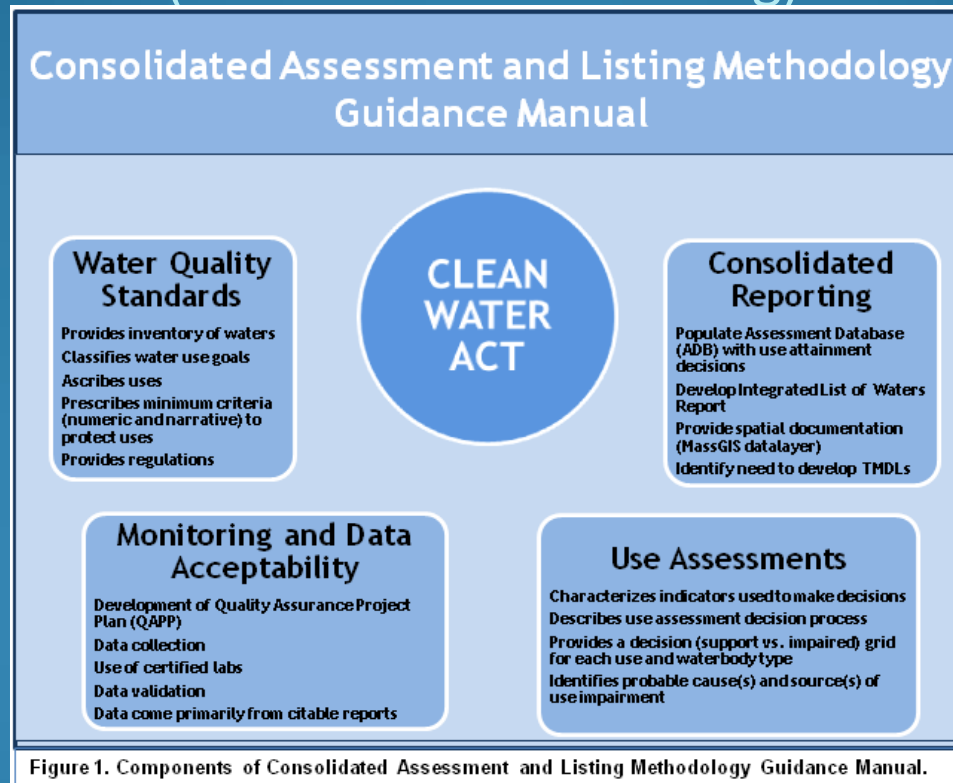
Consolidated Assessment and Listing Methodology Guidance Manual

Water Quality Standards

Provides inventory of waters
Classifies water use goals
Ascribes uses
Prescribes minimum criteria (numeric and narrative) to protect uses
Provides regulations

CLEAN WATER ACT

Consolidated Reporting

Populate Assessment Database (ADB) with use attainment decisions
Develop Integrated List of Waters Report
Provide spatial documentation (MassGIS datalayer)
Identify need to develop TMDLs

Monitoring and Data Acceptability

Development of Quality Assurance Project Plan (QAPP)
Data collection
Use of certified labs
Data validation
Data come primarily from citable reports

Use Assessments

Characterizes indicators used to make decisions
Describes use assessment decision process
Provides a decision (support vs. impaired) grid for each use and waterbody type
Identifies probable cause(s) and source(s) of use impairment

Figure 1. Components of Consolidated Assessment and Listing Methodology Guidance Manual.